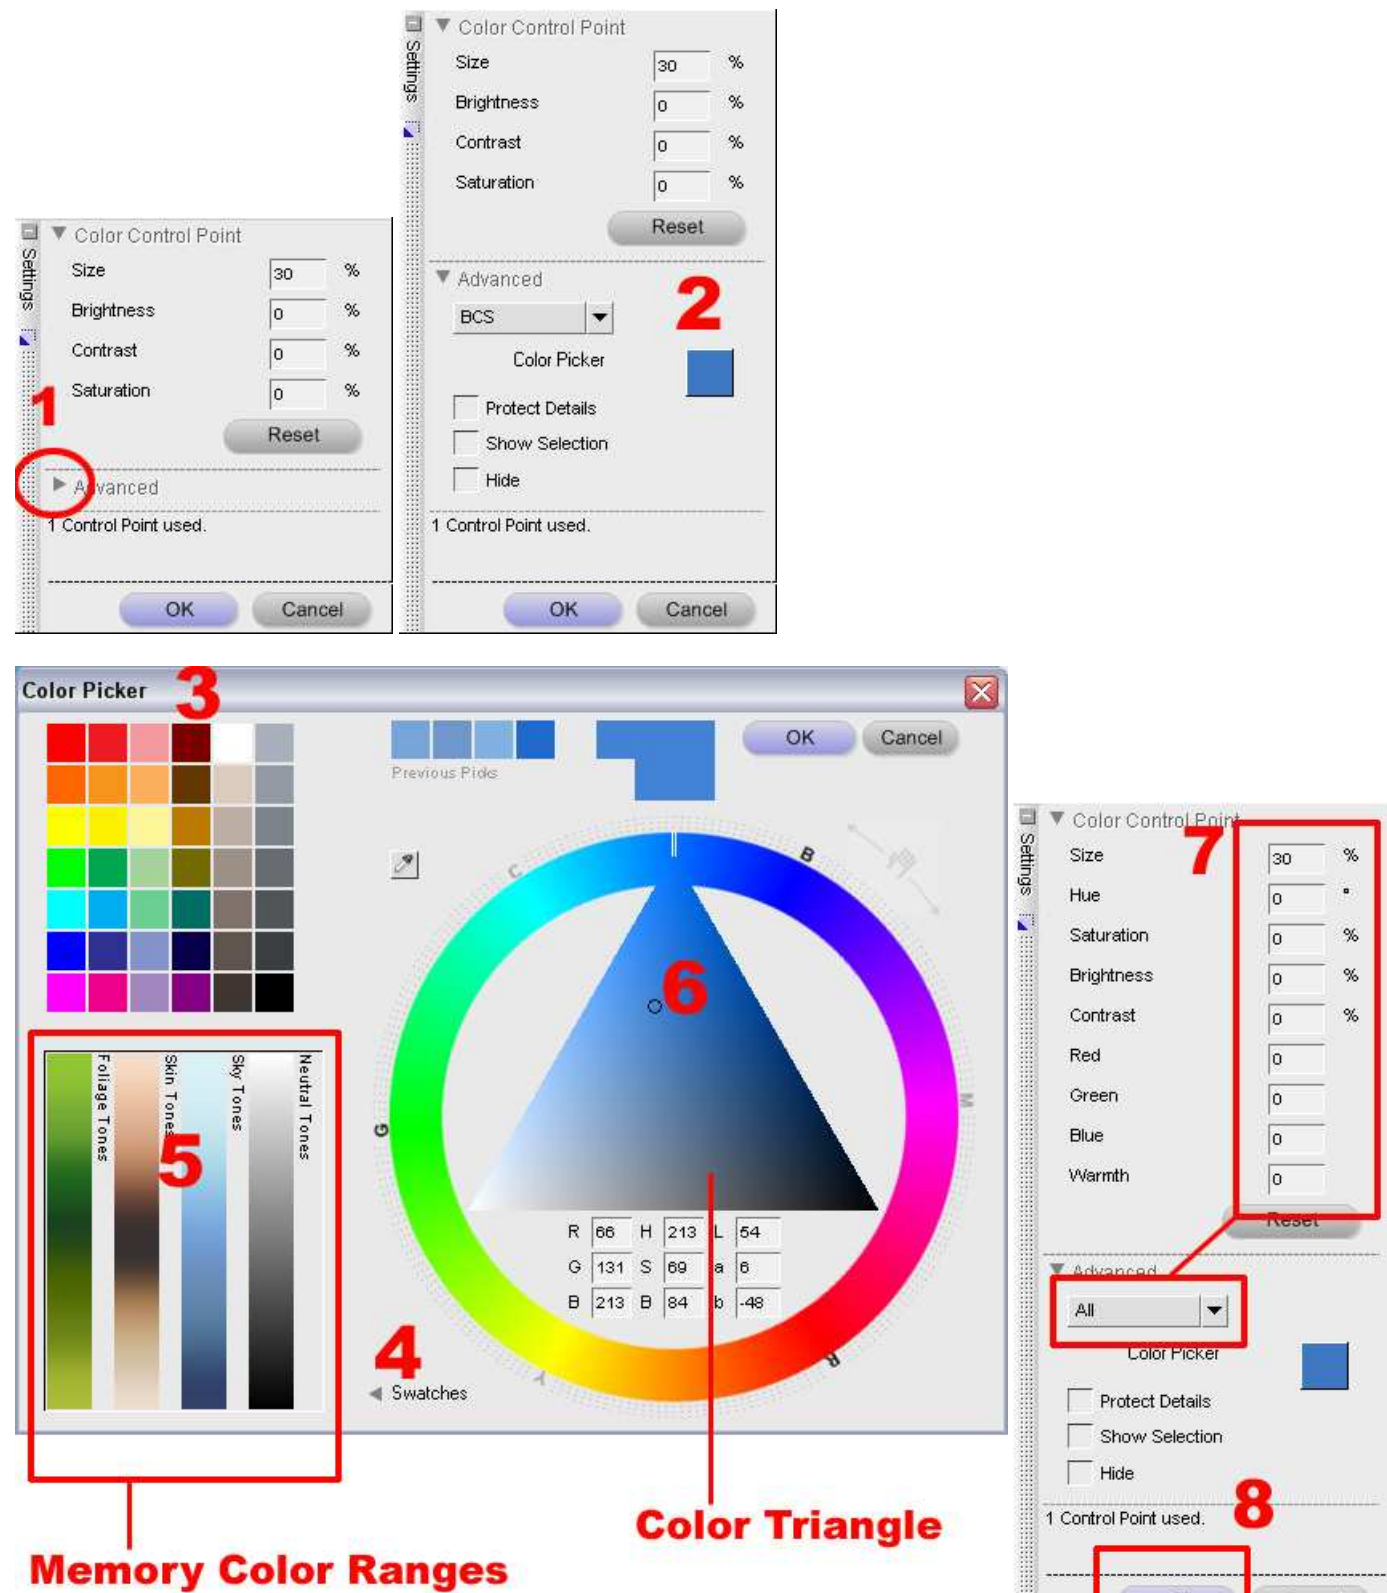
Settings

Color Control Point

Size 30 %

Brightness 0 %

Contrast 0 %

Saturation 0 %

Reset

1

Advanced

1 Control Point used.

OK Cancel

Settings

Color Control Point

Size 30 %

Brightness 0 %

Contrast 0 %

Saturation 0 %

Reset

Advanced

2

BCS

Color Picker

Protect Details

Show Selection

Hide

1 Control Point used.

OK Cancel

Color Picker 3

Previous Picks

OK Cancel

Foliage Tones

Skin Tones

Sky Tones

Neutral Tones

5

C

B

G

M

Y

R

6

| R | 66 | H | 213 | L | 54 |
|---|---|---|---|---|---|
| G | 131 | S | 69 | a | 6 |
| B | 213 | B | 84 | b | -48 |

4

Swatches

Settings

Color Control Point

7

Size 30 %

Hue 0 °

Saturation 0 %

Brightness 0 %

Contrast 0 %

Red 0

Green 0

Blue 0

Warmth 0

Reset

Advanced

All

Color Picker

Protect Details

Show Selection

Hide

1 Control Point used.

8

Memory Color Ranges

Color Triangle